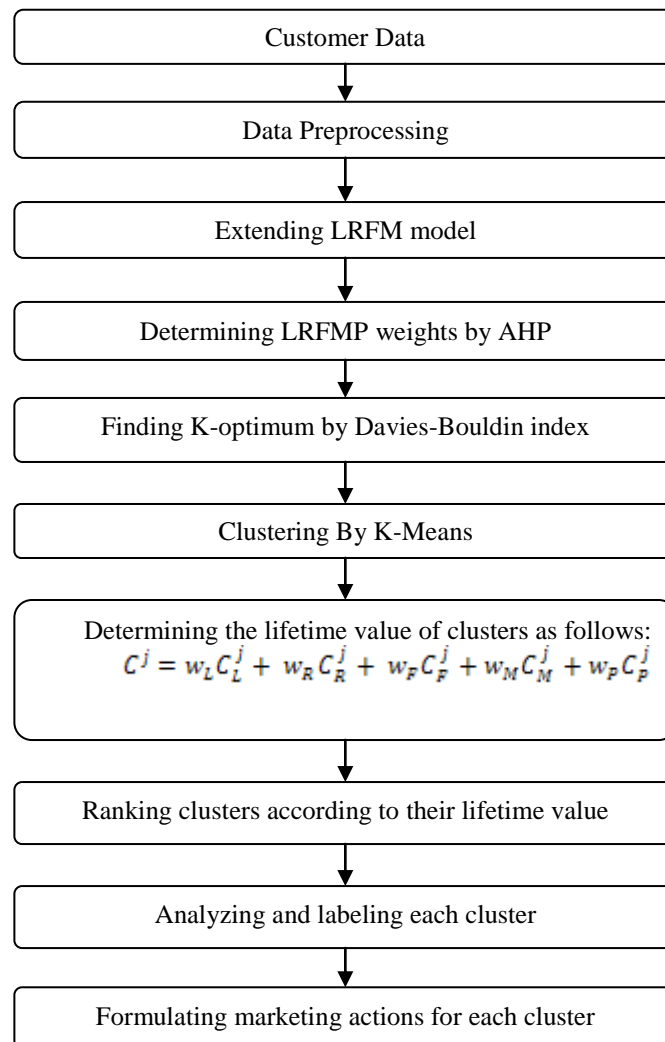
Customer Data

Data Preprocessing

Extending LRFM model

Determining LRFMP weights by AHP

Finding K-optimum by Davies-Bouldin index

Clustering By K-Means

Determining the lifetime value of clusters as follows:
$C^j = w_L C_L^j + w_R C_R^j + w_F C_F^j + w_M C_M^j + w_P C_P^j$

Ranking clusters according to their lifetime value

Analyzing and labeling each cluster

Formulating marketing actions for each cluster